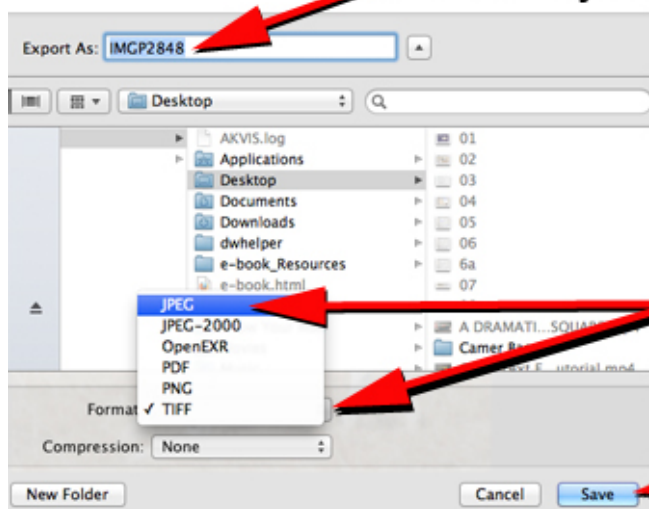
Export As: IMGP2848

Desktop

AKVIS.log
Applications
Desktop
Documents
Downloads
dwhelper
e-book_Resources
e-book.html

01
02
03
04
05
06
6a
07

A DRAMATI...SQUAR
Camer Ba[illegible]
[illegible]ext F...utorial.mp4

JPEG
JPEG-2000
OpenEXR
PDF
PNG
✓ TIFF

Format

Compression: None

New Folder

Cancel

Save